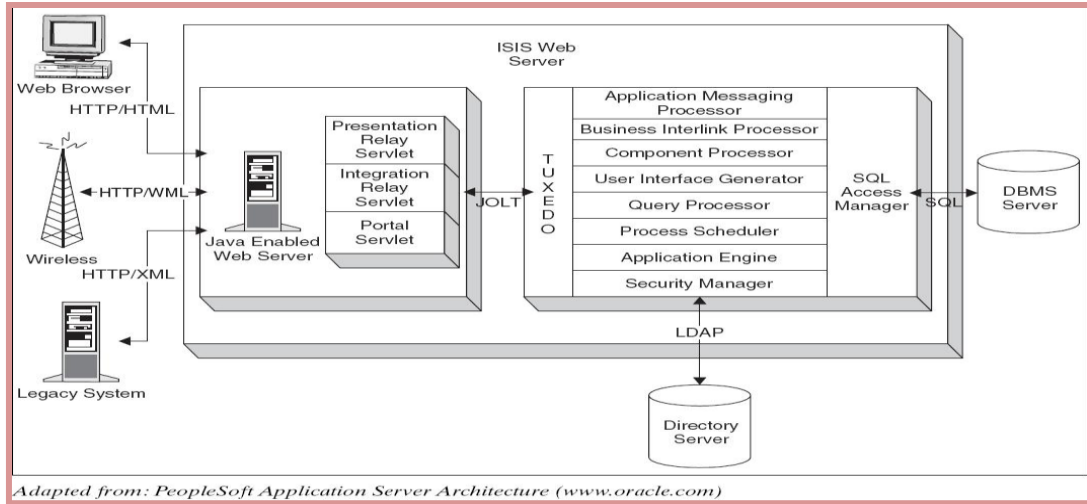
ISIS Web Server

Web Browser

HTTP/HTML

HTTP/WML

Wireless

HTTP/XML

Legacy System

Java Enabled Web Server

Presentation Relay Servlet

Integration Relay Servlet

Portal Servlet

JOLT

T U X E D O

Application Messaging Processor

Business Interlink Processor

Component Processor

User Interface Generator

Query Processor

Process Scheduler

Application Engine

Security Manager

SQL Access Manager

SQL

DBMS Server

LDAP

Directory Server

Adapted from: PeopleSoft Application Server Architecture (www.oracle.com)